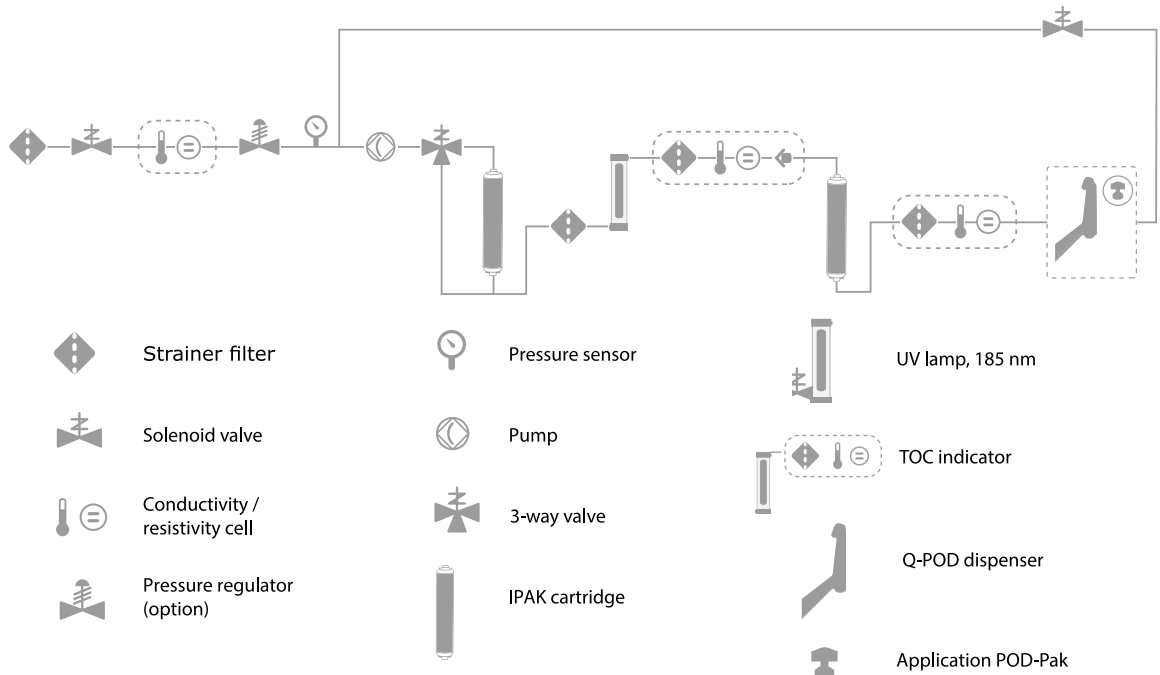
Strainer filter

Solenoid valve

Conductivity / resistivity cell

Pressure regulator (option)

Pressure sensor

Pump

3-way valve

IPAK cartridge

UV lamp, 185 nm

TOC indicator

Q-POD dispenser

Application POD-Pak